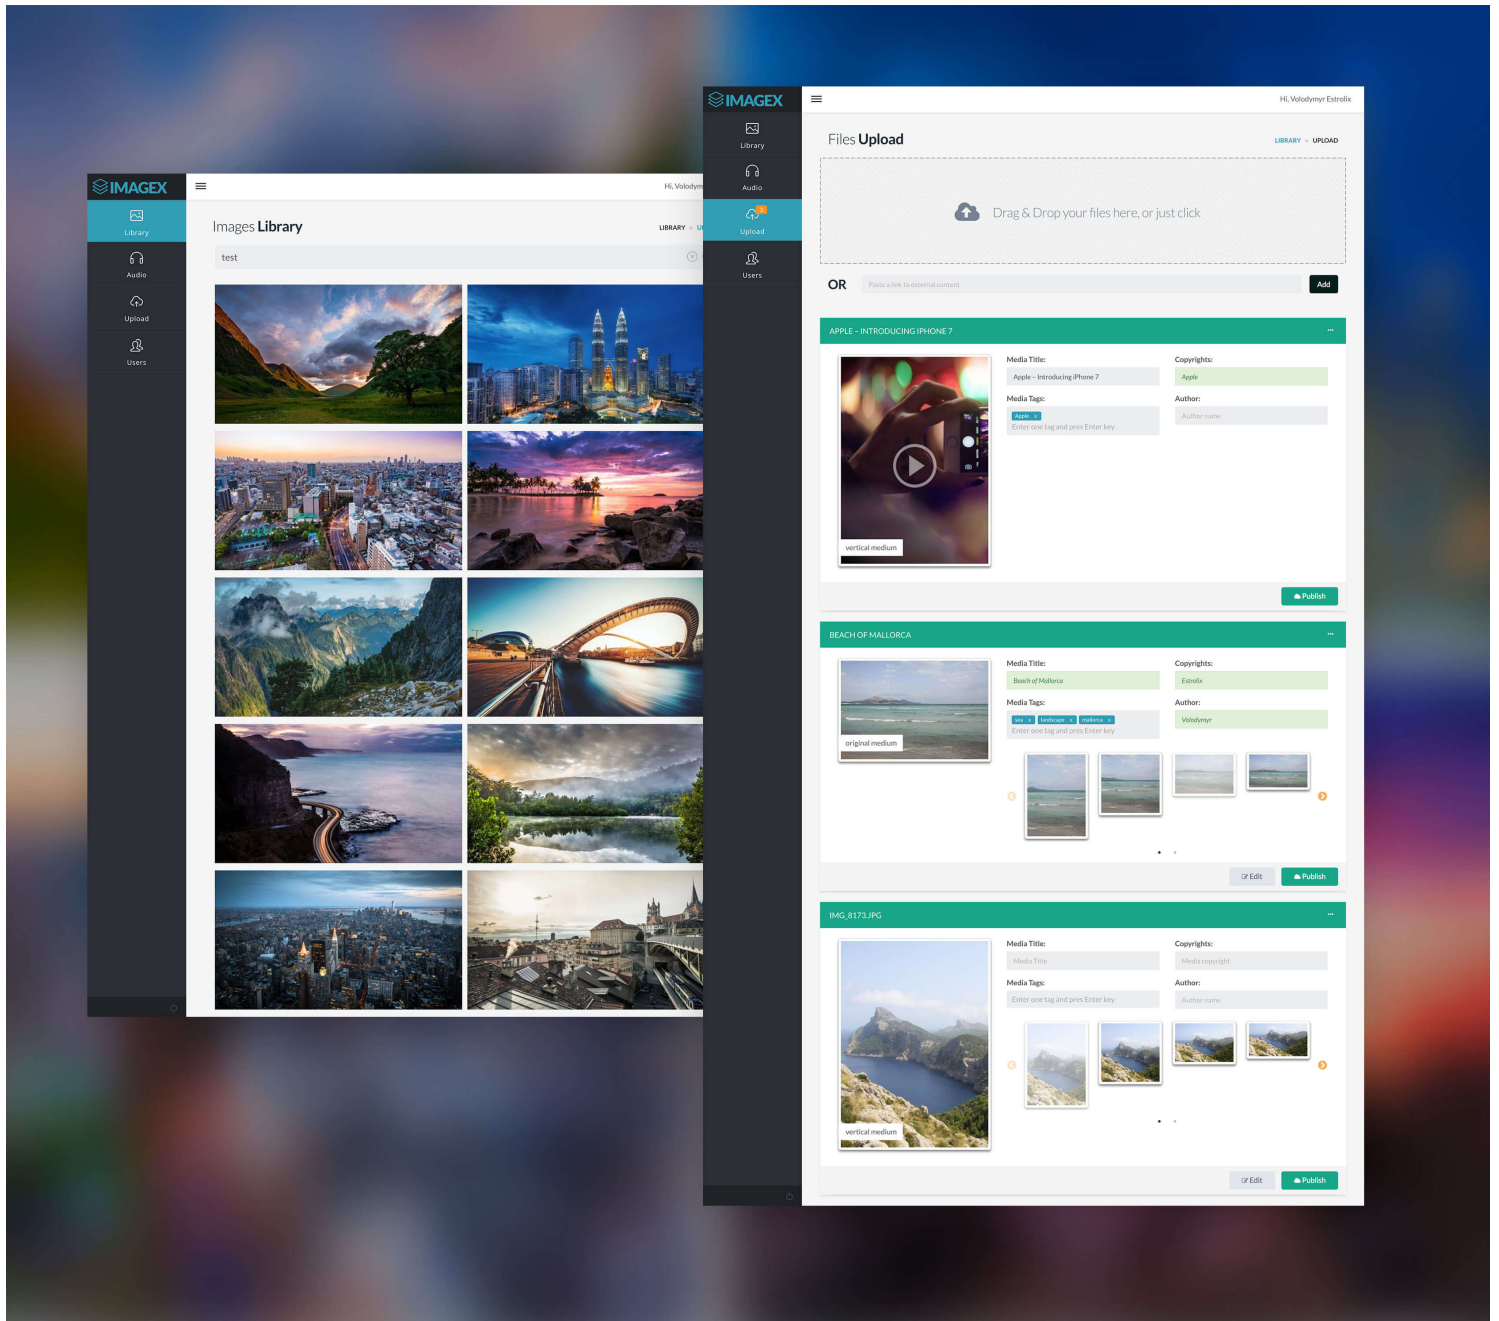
IMAGEX

Library
Audio
Upload
Users

Hi, Volodym

Images Library

LIBRARY » U

test

IMAGEX

Library
Audio
Upload
Users

Hi, Volodymyr Estrolix

Files Upload

LIBRARY » UPLOAD

Drag & Drop your files here, or just click

OR

Paste a link to external content

Add

APPLE - INTRODUCING IPHONE 7

vertical medium

Media Title:
Apple - Introducing iPhone 7

Copyrights:
Apple

Media Tags:
Apple
Enter one tag and pres Enter key

Author:
Author name

Publish

BEACH OF MALLORCA

original medium

Media Title:
Beach of Mallorca

Copyrights:
Estrolix

Media Tags:
sea landscape mallorca
Enter one tag and pres Enter key

Author:
Volodymyr

Edit
Publish

IMG_8173.JPG

vertical medium

Media Title:
Media Title

Copyrights:
Media copyright

Media Tags:
Enter one tag and pres Enter key

Author:
Author name

Edit
Publish